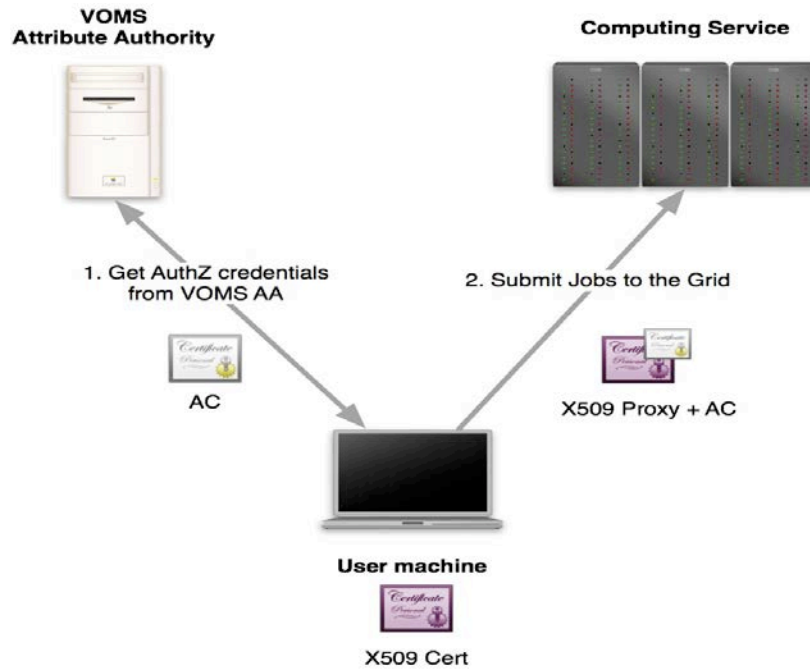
VOMS
Attribute Authority

Computing Service

1. Get AuthZ credentials from VOMS AA

2. Submit Jobs to the Grid

Certificate

AC

Certificate

Certificate

X509 Proxy + AC

User machine

Certificate

X509 Cert